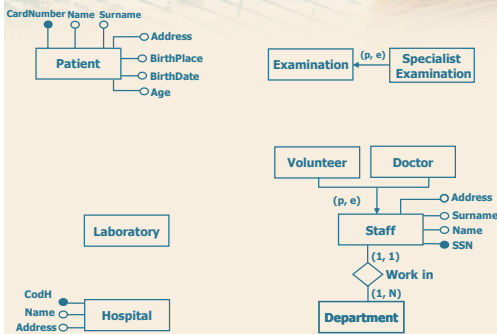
CardNumber Name Surname
Address
Patient
BirthPlace
BirthDate
Age

Examination
(p, e)
Specialist Examination

Volunteer
Doctor
(p, e)
Address
Surname
Staff
Name
SSN
(1, 1)
Work in
(1, N)
Department

Laboratory

CodH
Name
Address
Hospital